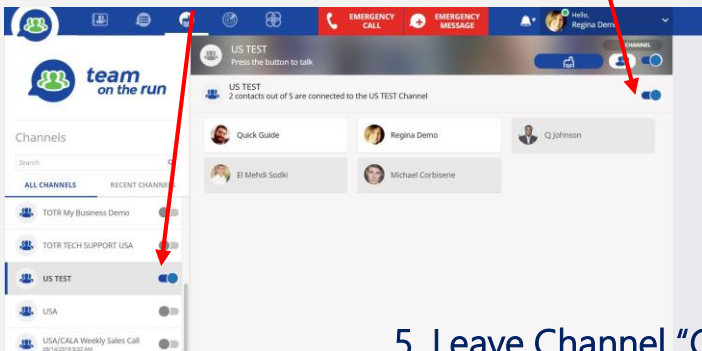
EMERGENCY CALL
EMERGENCY MESSAGE
Hello, Regina Demo

team on the run

Channels
Search
ALL CHANNELS
RECENT CHANNELS
TOTR My Business Demo
TOTR TECH SUPPORT USA
US TEST
USA
USA/CALA Weekly Sales Call
08/14/2018 9:32 AM

US TEST
Press the button to talk
CHANNEL

US TEST
2 contacts out of 5 are connected to the US TEST Channel

Quick Guide
Regina Demo
CJ Johnson
El Mehdi Sodki
Michael Corbiserie

5. Leave Channel "C